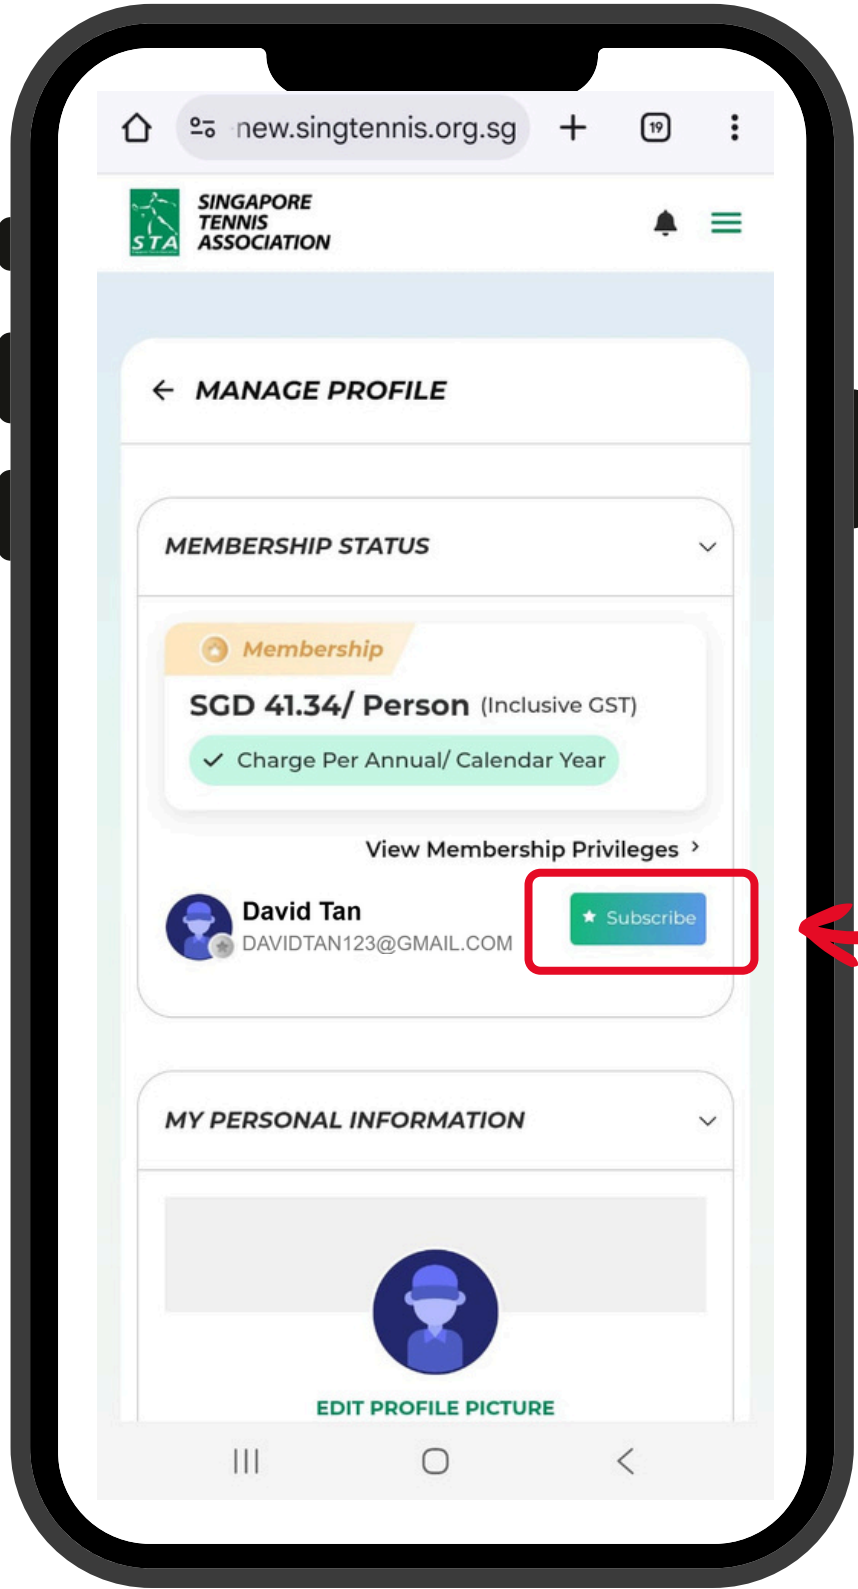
new.singtennis.org.sg

19

STA

SINGAPORE TENNIS ASSOCIATION

MANAGE PROFILE

MEMBERSHIP STATUS

Membership

SGD 41.34/ Person (Inclusive GST)

Charge Per Annual/ Calendar Year

View Membership Privileges

David Tan
DAVIDTAN123@GMAIL.COM

Subscribe

MY PERSONAL INFORMATION

EDIT PROFILE PICTURE